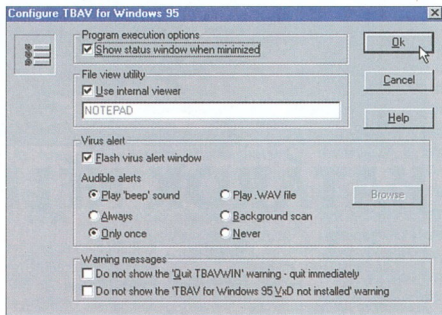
Configure TBAV for Windows 95

Program execution options
☑ Show status window when minimized

Ok

File view utility
☑ Use internal viewer
NOTEPAD

Cancel

Help

Virus alert
☑ Flash virus alert window
Audible alerts
◉ Play 'beep' sound
○ Play .WAV file
Browse...
○ Always
○ Background scan
◉ Only once
○ Never

Warning messages
☐ Do not show the 'Quit TBAVWIN' warning - quit immediately
☐ Do not show the 'TBAV for Windows 95 VxD not installed' warning